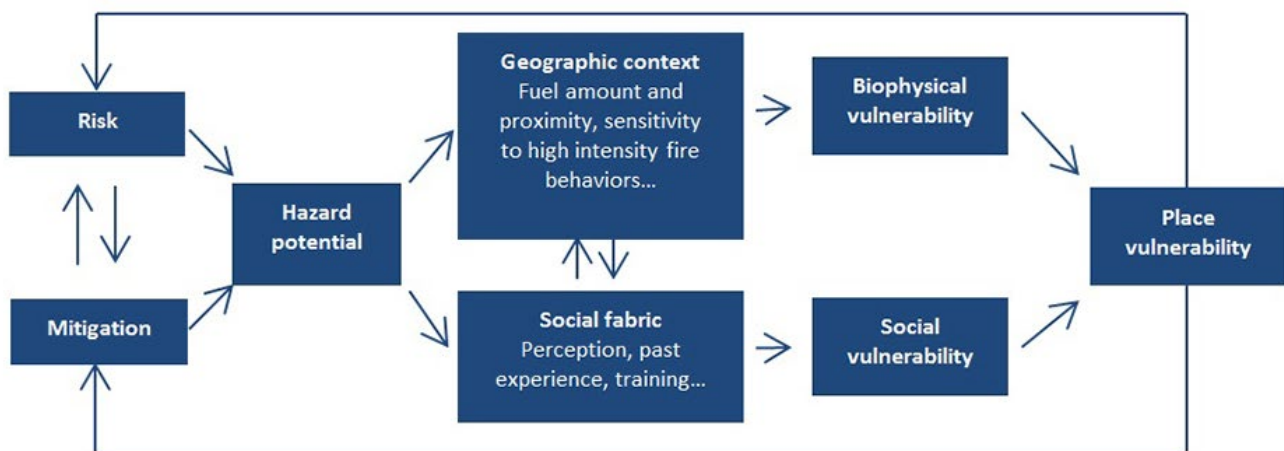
Risk

Mitigation

Hazard potential

Geographic context
Fuel amount and proximity, sensitivity to high intensity fire behaviors...

Social fabric
Perception, past experience, training...

Biophysical vulnerability

Social vulnerability

Place vulnerability